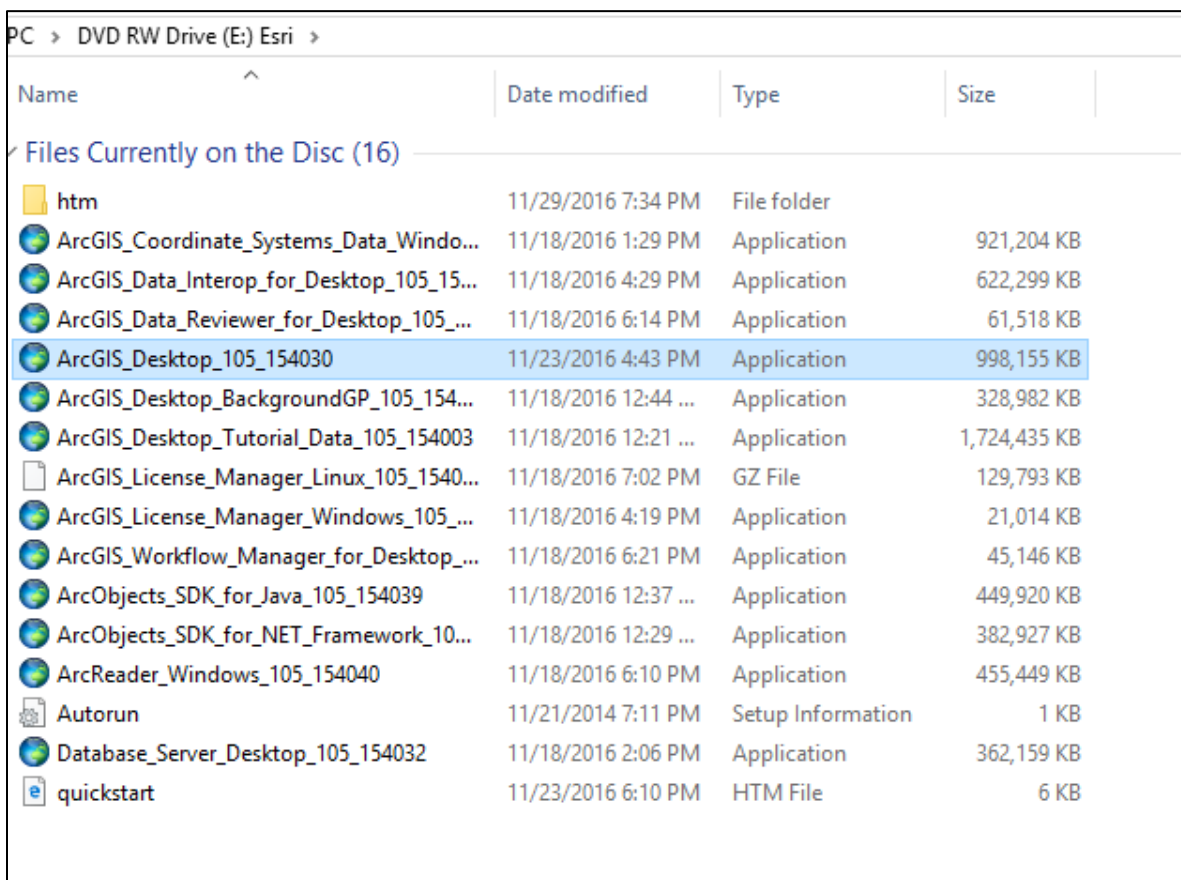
PC > DVD RW Drive (E:) Esri >

Files Currently on the Disc (16)

| Name | Date modified | Type | Size |
|---|---|---|---|
| htm | 11/29/2016 7:34 PM | File folder | |
| ArcGIS_Coordinate_Systems_Data_Windo... | 11/18/2016 1:29 PM | Application | 921,204 KB |
| ArcGIS_Data_Interop_for_Desktop_105_15... | 11/18/2016 4:29 PM | Application | 622,299 KB |
| ArcGIS_Data_Reviewer_for_Desktop_105_... | 11/18/2016 6:14 PM | Application | 61,518 KB |
| ArcGIS_Desktop_105_154030 | 11/23/2016 4:43 PM | Application | 998,155 KB |
| ArcGIS_Desktop_BackgroundGP_105_154... | 11/18/2016 12:44 ... | Application | 328,982 KB |
| ArcGIS_Desktop_Tutorial_Data_105_154003 | 11/18/2016 12:21 ... | Application | 1,724,435 KB |
| ArcGIS_License_Manager_Linux_105_1540... | 11/18/2016 7:02 PM | GZ File | 129,793 KB |
| ArcGIS_License_Manager_Windows_105_... | 11/18/2016 4:19 PM | Application | 21,014 KB |
| ArcGIS_Workflow_Manager_for_Desktop_... | 11/18/2016 6:21 PM | Application | 45,146 KB |
| ArcObjects_SDK_for_Java_105_154039 | 11/18/2016 12:37 ... | Application | 449,920 KB |
| ArcObjects_SDK_for_NET_Framework_10... | 11/18/2016 12:29 ... | Application | 382,927 KB |
| ArcReader_Windows_105_154040 | 11/18/2016 6:10 PM | Application | 455,449 KB |
| Autorun | 11/21/2014 7:11 PM | Setup Information | 1 KB |
| Database_Server_Desktop_105_154032 | 11/18/2016 2:06 PM | Application | 362,159 KB |
| quickstart | 11/23/2016 6:10 PM | HTM File | 6 KB |